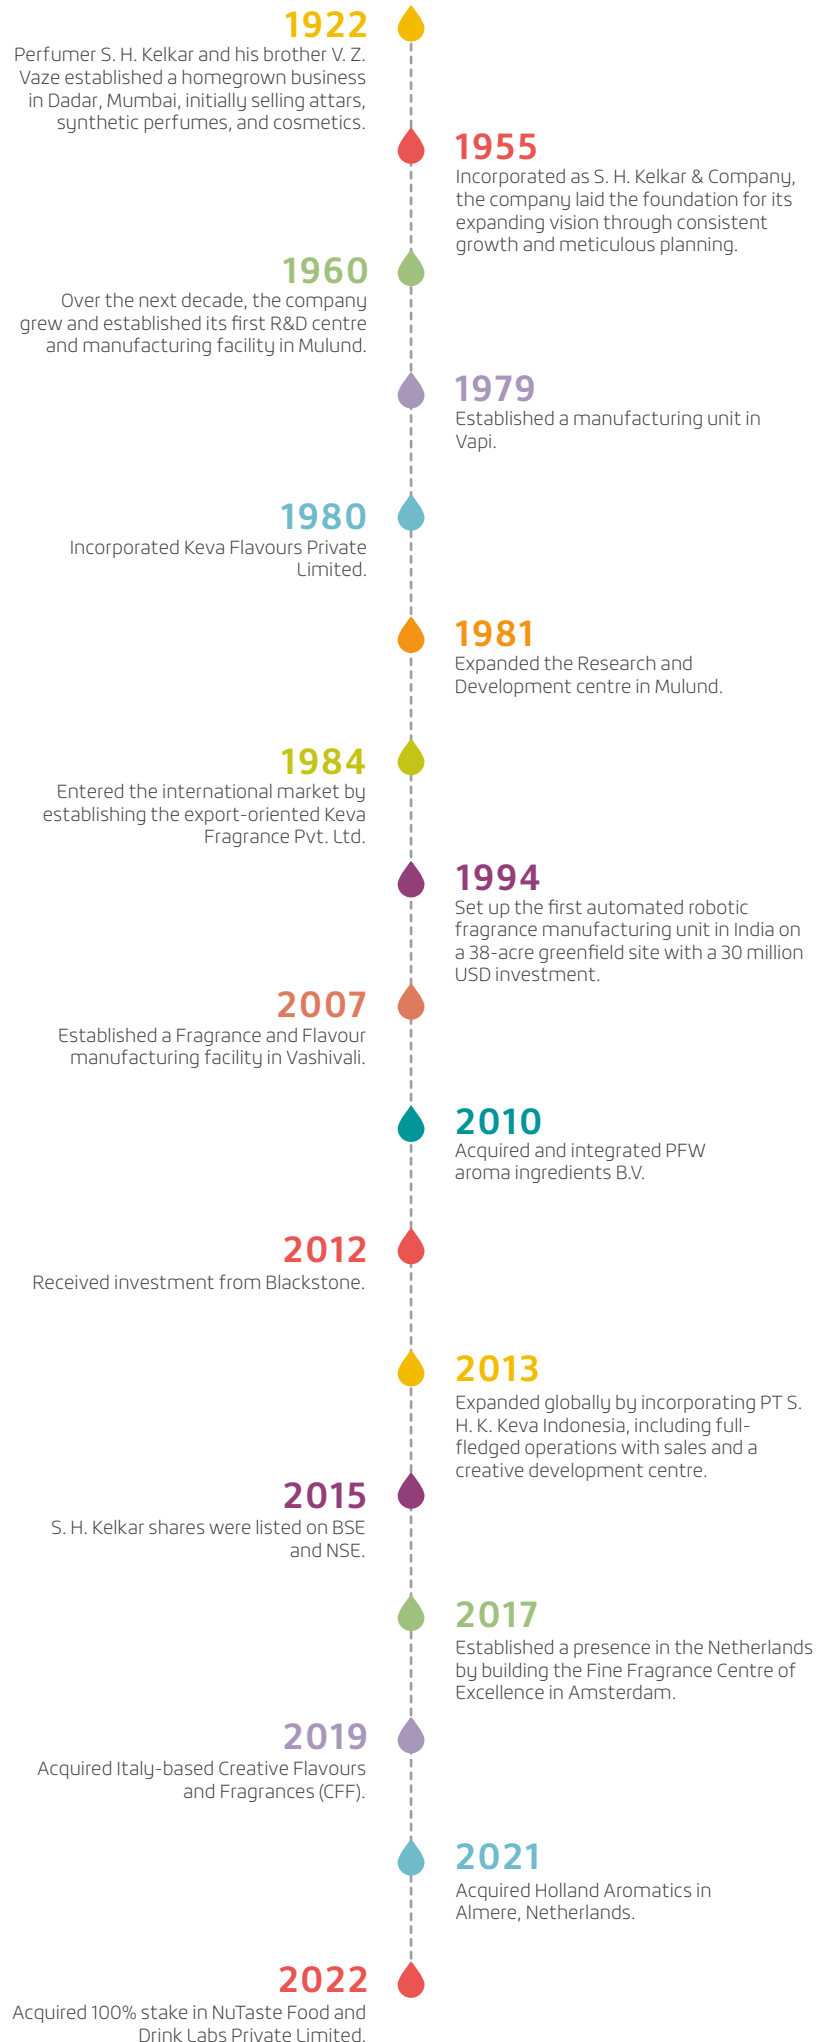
1922
Perfumer S. H. Kelkar and his brother V. Z. Vaze established a homegrown business in Dadar, Mumbai, initially selling attars, synthetic perfumes, and cosmetics.

1955
Incorporated as S. H. Kelkar & Company, the company laid the foundation for its expanding vision through consistent growth and meticulous planning.

1960
Over the next decade, the company grew and established its first R&D centre and manufacturing facility in Mulund.

1979
Established a manufacturing unit in Vapi.

1980
Incorporated Keva Flavours Private Limited.

1981
Expanded the Research and Development centre in Mulund.

1984
Entered the international market by establishing the export-oriented Keva Fragrance Pvt. Ltd.

1994
Set up the first automated robotic fragrance manufacturing unit in India on a 38-acre greenfield site with a 30 million USD investment.

2007
Established a Fragrance and Flavour manufacturing facility in Vashivali.

2010
Acquired and integrated PFW aroma ingredients B.V.

2012
Received investment from Blackstone.

2013
Expanded globally by incorporating PT S. H. K. Keva Indonesia, including full-fledged operations with sales and a creative development centre.

2015
S. H. Kelkar shares were listed on BSE and NSE.

2017
Established a presence in the Netherlands by building the Fine Fragrance Centre of Excellence in Amsterdam.

2019
Acquired Italy-based Creative Flavours and Fragrances (CFF).

2021
Acquired Holland Aromatics in Almere, Netherlands.

2022
Acquired 100% stake in NuTaste Food and Drink Labs Private Limited.